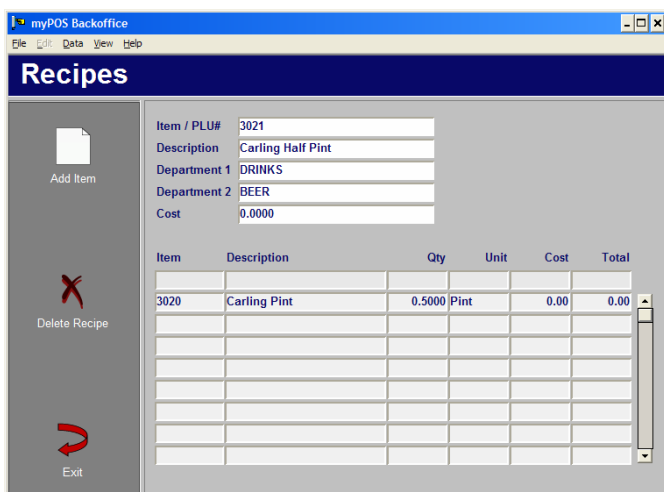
myPOS Backoffice

File Edit Data View Help

Recipes

Add Item

Delete Recipe

Exit

Item / PLU# 3021
Description Carling Half Pint
Department 1 DRINKS
Department 2 BEER
Cost 0.0000

| Item | Description | Qty | Unit | Cost | Total |
|---|---|---|---|---|---|
| | | | | | |
| 3020 | Carling Pint | 0.5000 | Pint | 0.00 | 0.00 |
| | | | | | |
| | | | | | |
| | | | | | |
| | | | | | |
| | | | | | |
| | | | | | |
| | | | | | |